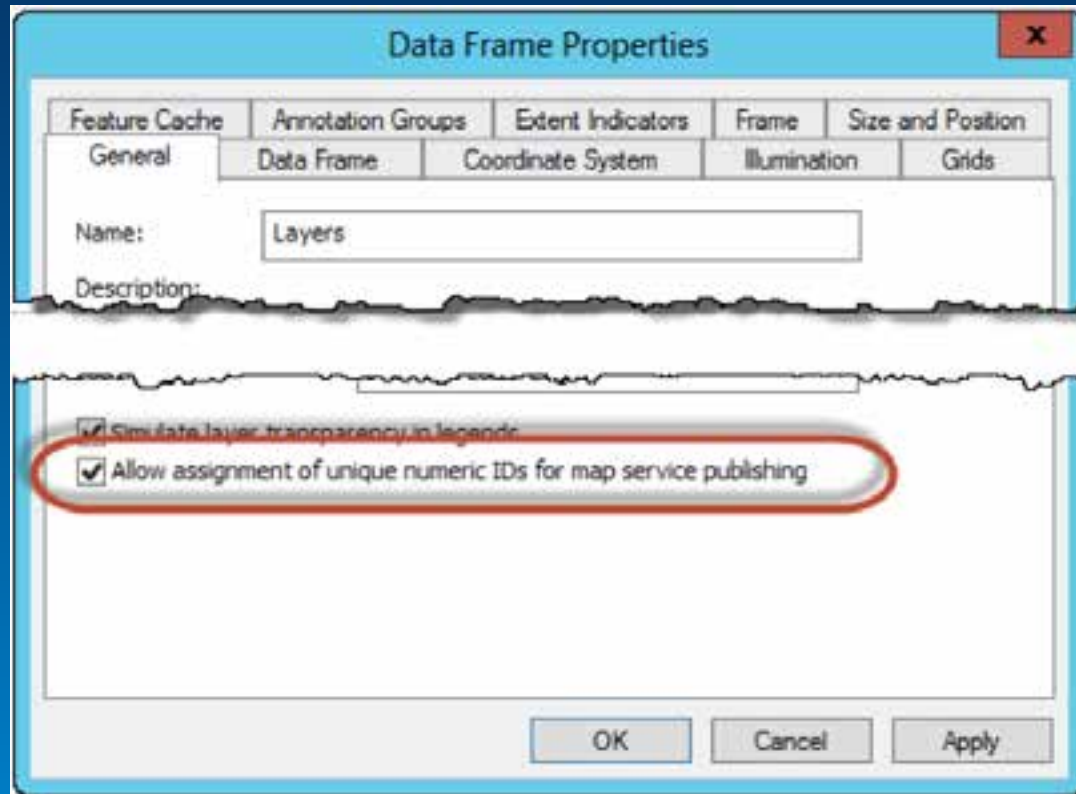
Data Frame Properties

x

Feature Cache | Annotation Groups | Extent Indicators | Frame | Size and Position

General | Data Frame | Coordinate System | Illumination | Grids

Name: Layers

Description:

Simulate layer transparency in legends

Allow assignment of unique numeric IDs for map service publishing

OK | Cancel | Apply